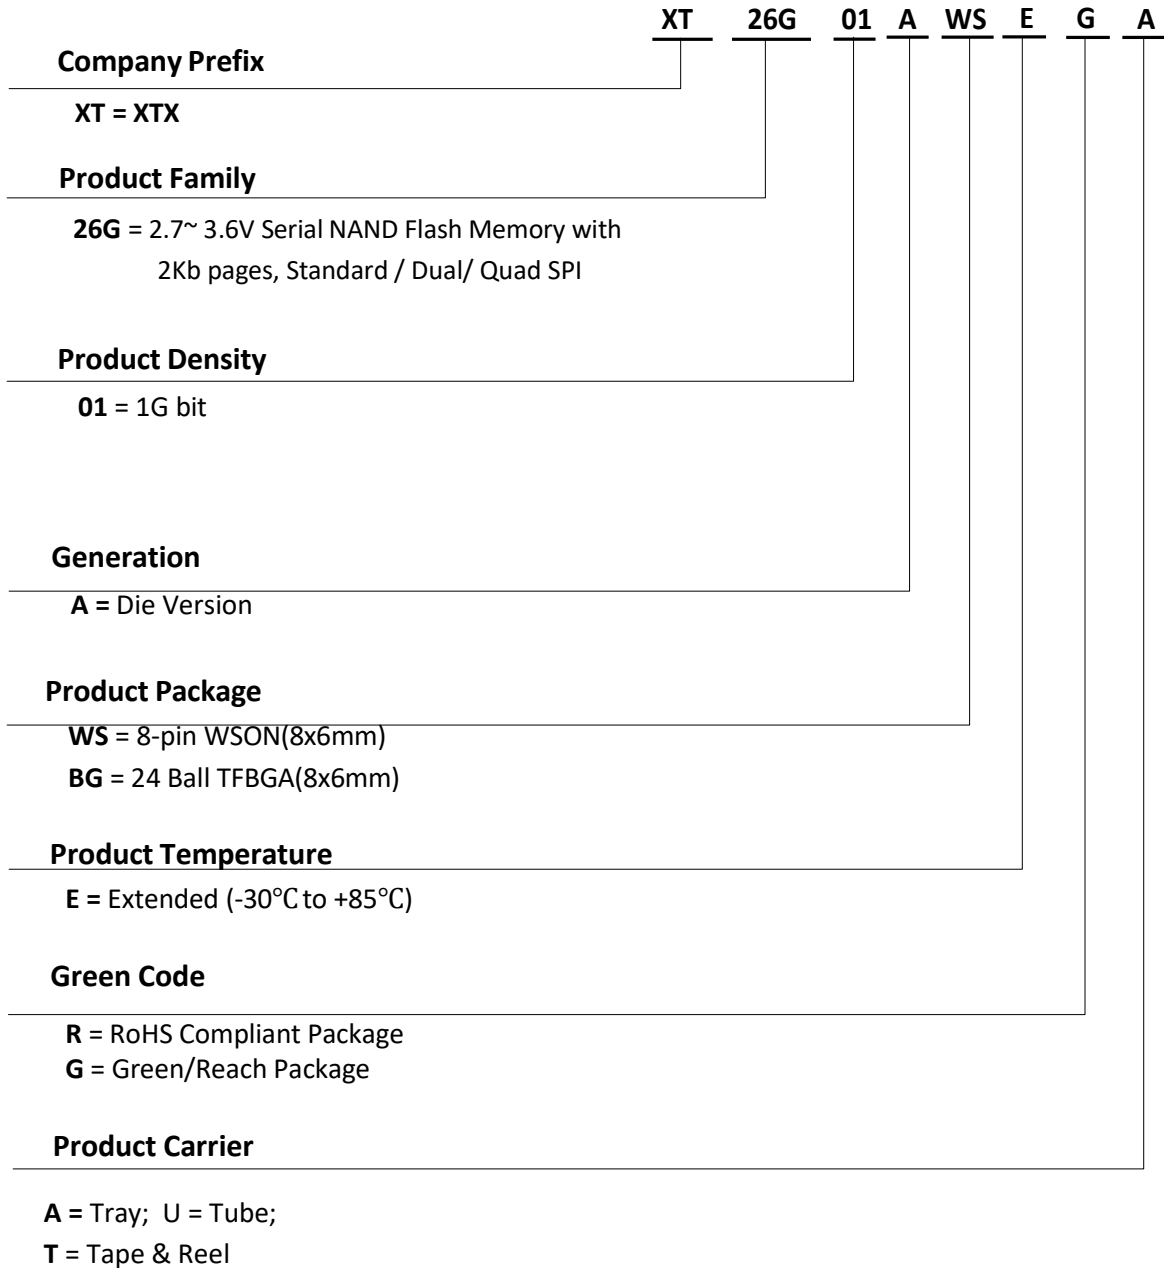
XT 26G 01 A WS E G A

Company Prefix

XT = XTX

Product Family

26G = 2.7~ 3.6V Serial NAND Flash Memory with 2Kb pages, Standard / Dual/ Quad SPI

Product Density

01 = 1G bit

Generation

A = Die Version

Product Package

WS = 8-pin WSON(8x6mm)
BG = 24 Ball TFBGA(8x6mm)

Product Temperature

E = Extended (-30℃ to +85℃)

Green Code

R = RoHS Compliant Package
G = Green/Reach Package

Product Carrier

A = Tray; U = Tube;
T = Tape & Reel